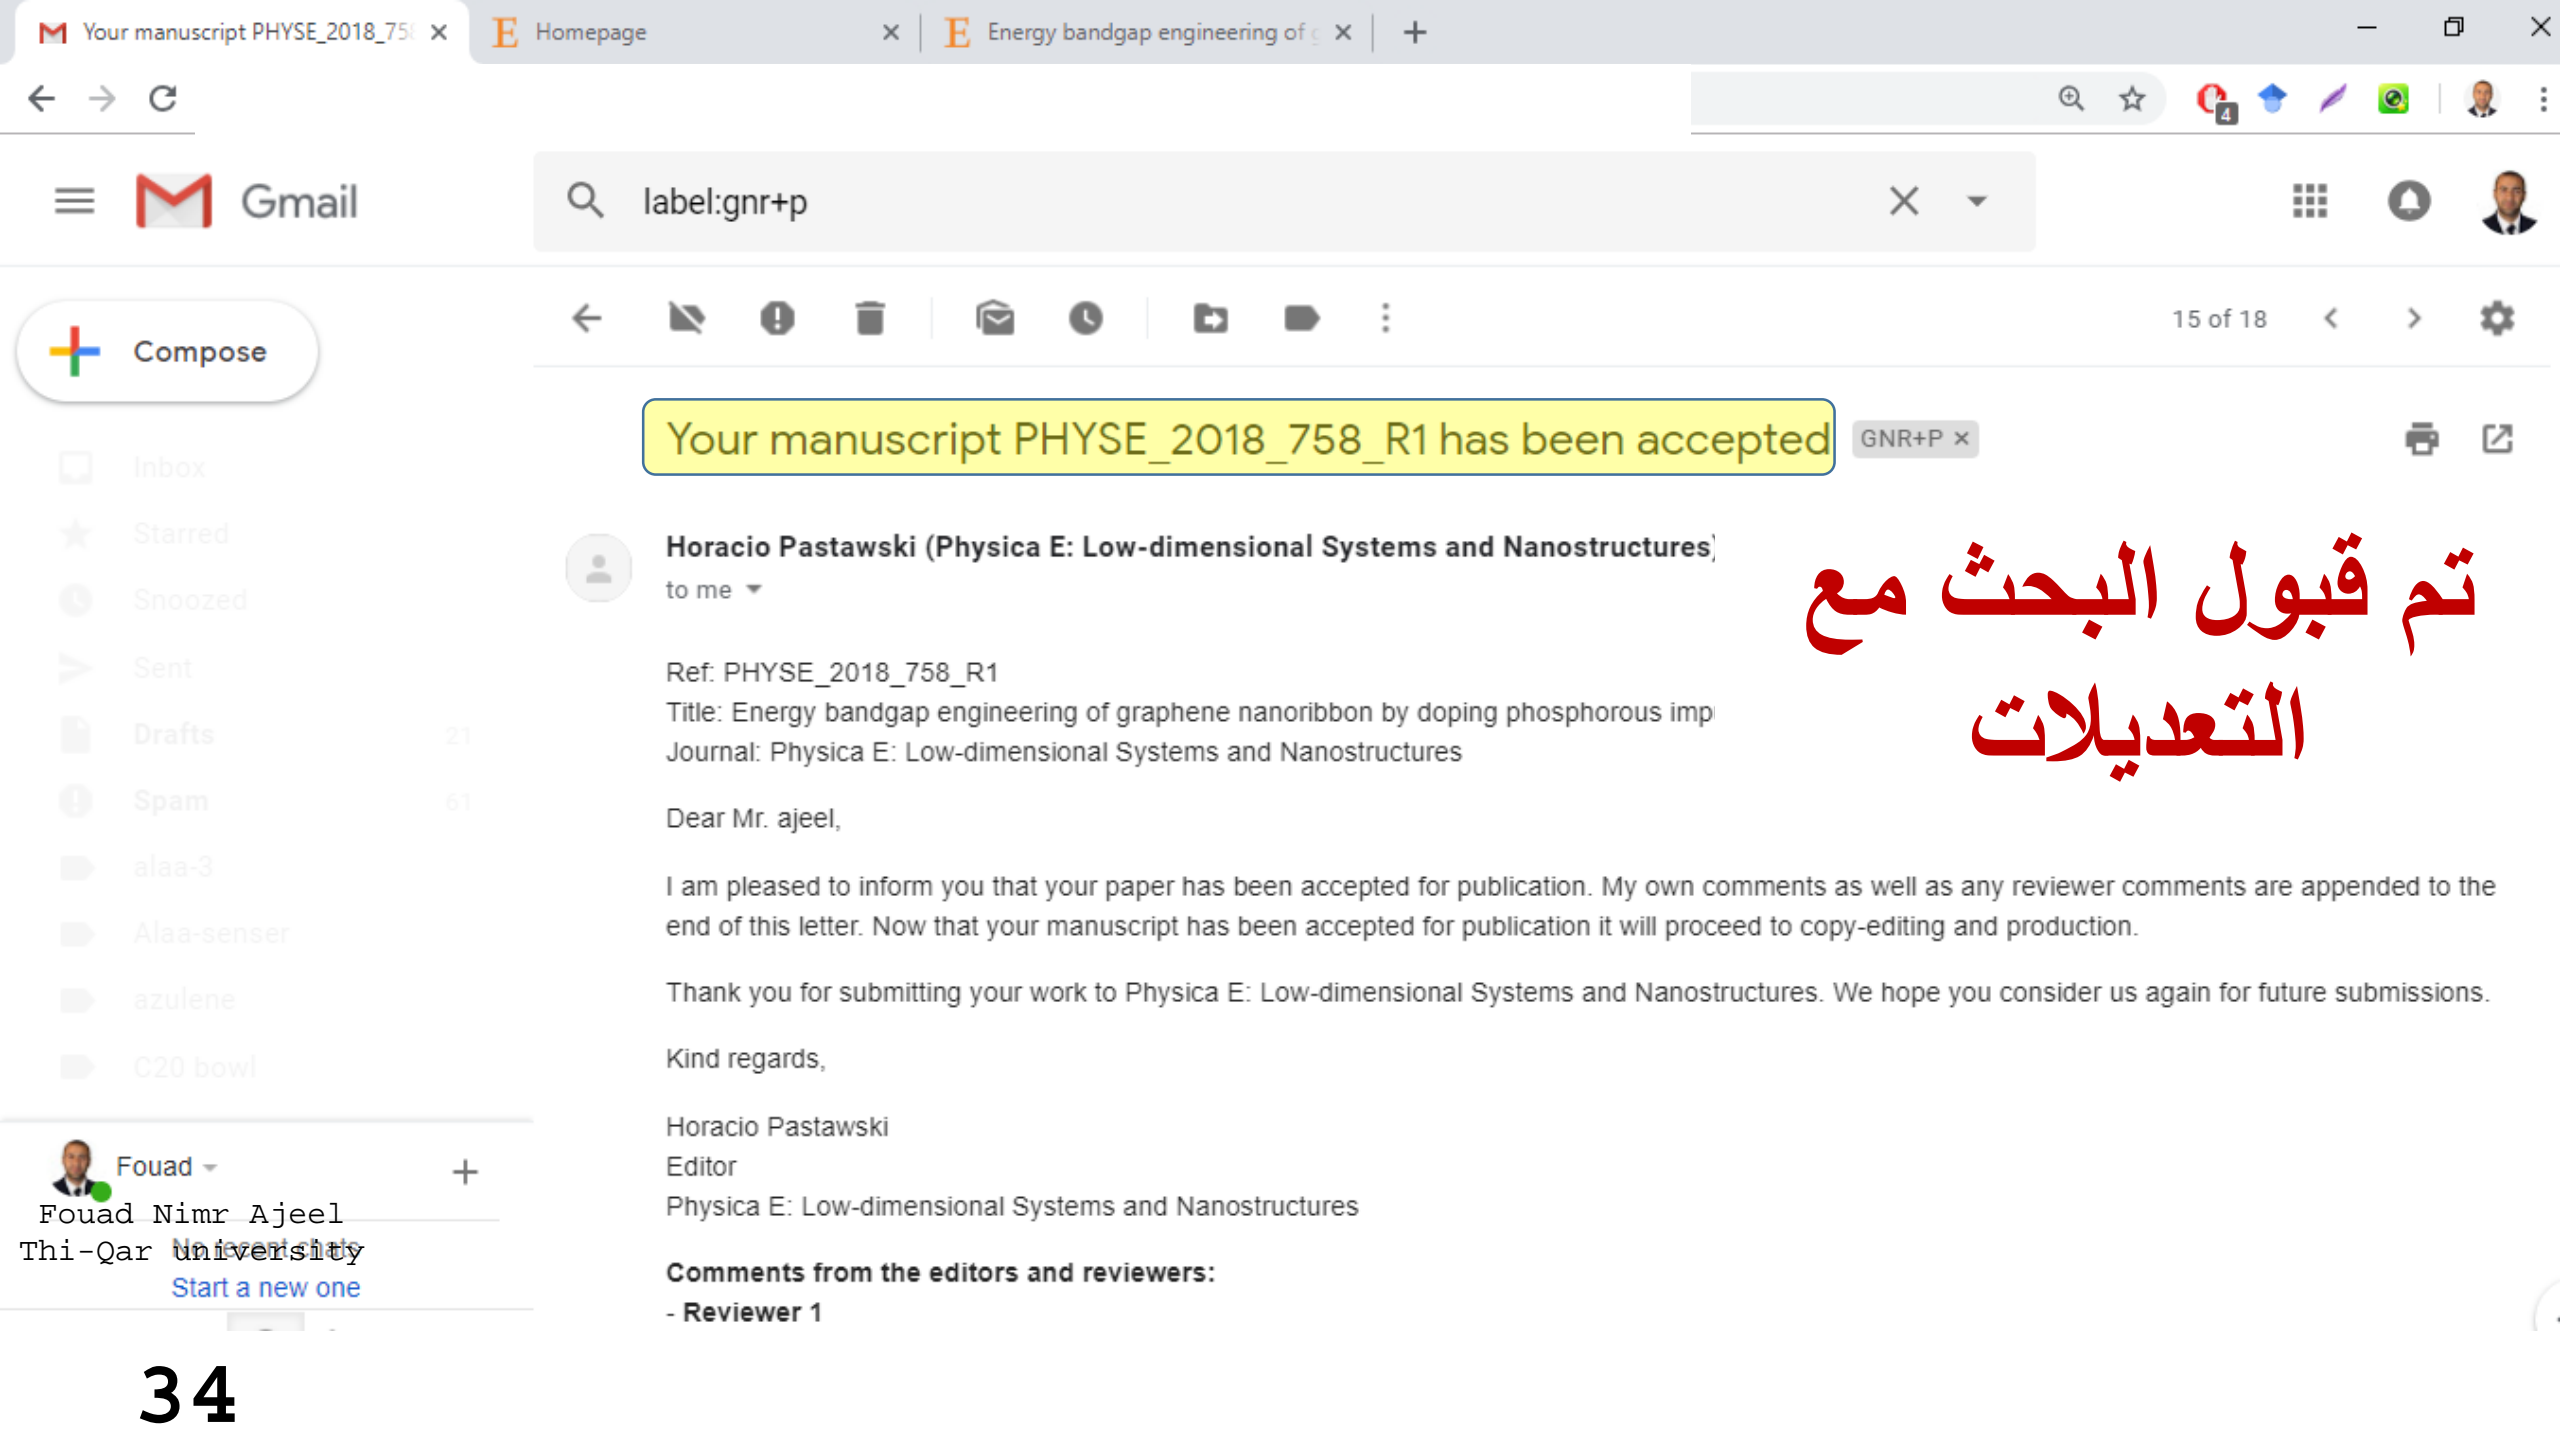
Your manuscript PHYSE_2018_75
Homepage
Energy bandgap engineering of

Gmail
label:gnr+p

Compose
Inbox
Starred
Snoozed
Sent
Drafts 21
Spam 61
alaa-3
Alaa-senser
azulene
C20 bowl

15 of 18

Your manuscript PHYSE_2018_758_R1 has been accepted GNR+P ×

Horacio Pastawski (Physica E: Low-dimensional Systems and Nanostructures)
to me

تم قبول البحث مع التعديلات

Ref: PHYSE_2018_758_R1
Title: Energy bandgap engineering of graphene nanoribbon by doping phosphorous imp
Journal: Physica E: Low-dimensional Systems and Nanostructures

Dear Mr. ajeel,

I am pleased to inform you that your paper has been accepted for publication. My own comments as well as any reviewer comments are appended to the end of this letter. Now that your manuscript has been accepted for publication it will proceed to copy-editing and production.

Thank you for submitting your work to Physica E: Low-dimensional Systems and Nanostructures. We hope you consider us again for future submissions.

Kind regards,

Horacio Pastawski
Editor
Physica E: Low-dimensional Systems and Nanostructures

Comments from the editors and reviewers:
- Reviewer 1

Fouad
Fouad Nimr Ajeel
Thi-Qar university
No recent chats
Start a new one

34